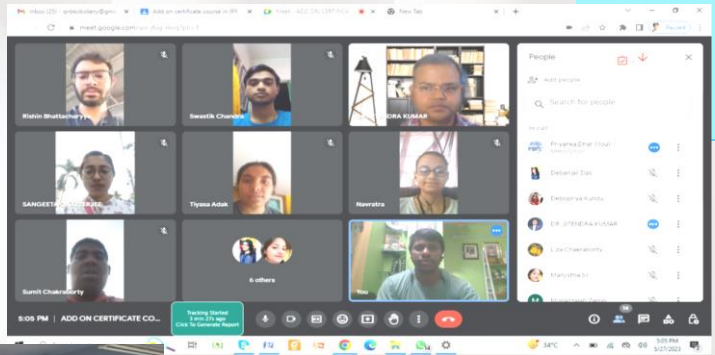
Inbox (25) - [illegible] | Add on certificate course in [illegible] | Meet - ADD ON CERT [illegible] | New Tab

meet.google.com/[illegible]

Rishin Bhattacharya

Swastik Chandra

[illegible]DRA KUMAR

People

Add people

Search for people

In call

Priyanka Dhar (You)

Debanjali Das

Debapriya Kundu

DR. JITENDRA KUMAR

Liza Chakraborty

Mallyotha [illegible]

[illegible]

SANGEETA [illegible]

Tiyasa Adak

Navratra

Sumit Chakraborty

6 others

You

5:05 PM | ADD ON CERTIFICATE CO...

Tracking Started
3 min 27s ago
Click To Generate Report

34°C

5:05 PM
5/27/2023